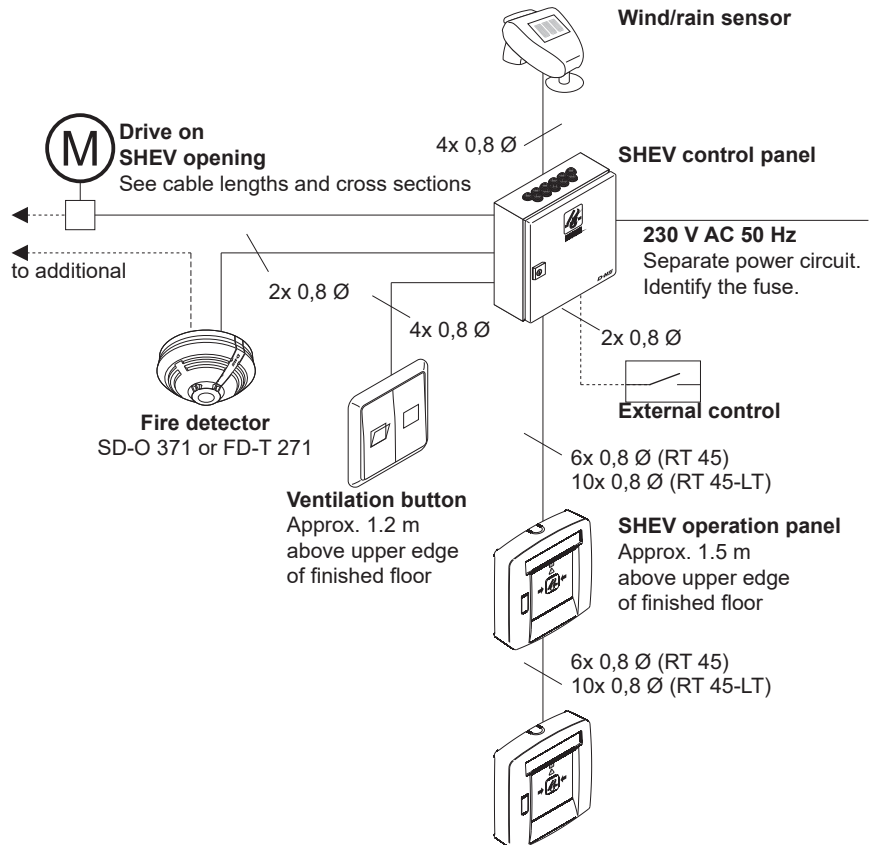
Wind/rain sensor

M

Drive on SHEV opening
See cable lengths and cross sections

4x 0,8 Ø

SHEV control panel

230 V AC 50 Hz
Separate power circuit. Identify the fuse.

to additional

2x 0,8 Ø

4x 0,8 Ø

2x 0,8 Ø

External control

Fire detector
SD-O 371 or FD-T 271

6x 0,8 Ø (RT 45)
10x 0,8 Ø (RT 45-LT)

Ventilation button
Approx. 1.2 m above upper edge of finished floor

SHEV operation panel
Approx. 1.5 m above upper edge of finished floor

6x 0,8 Ø (RT 45)
10x 0,8 Ø (RT 45-LT)